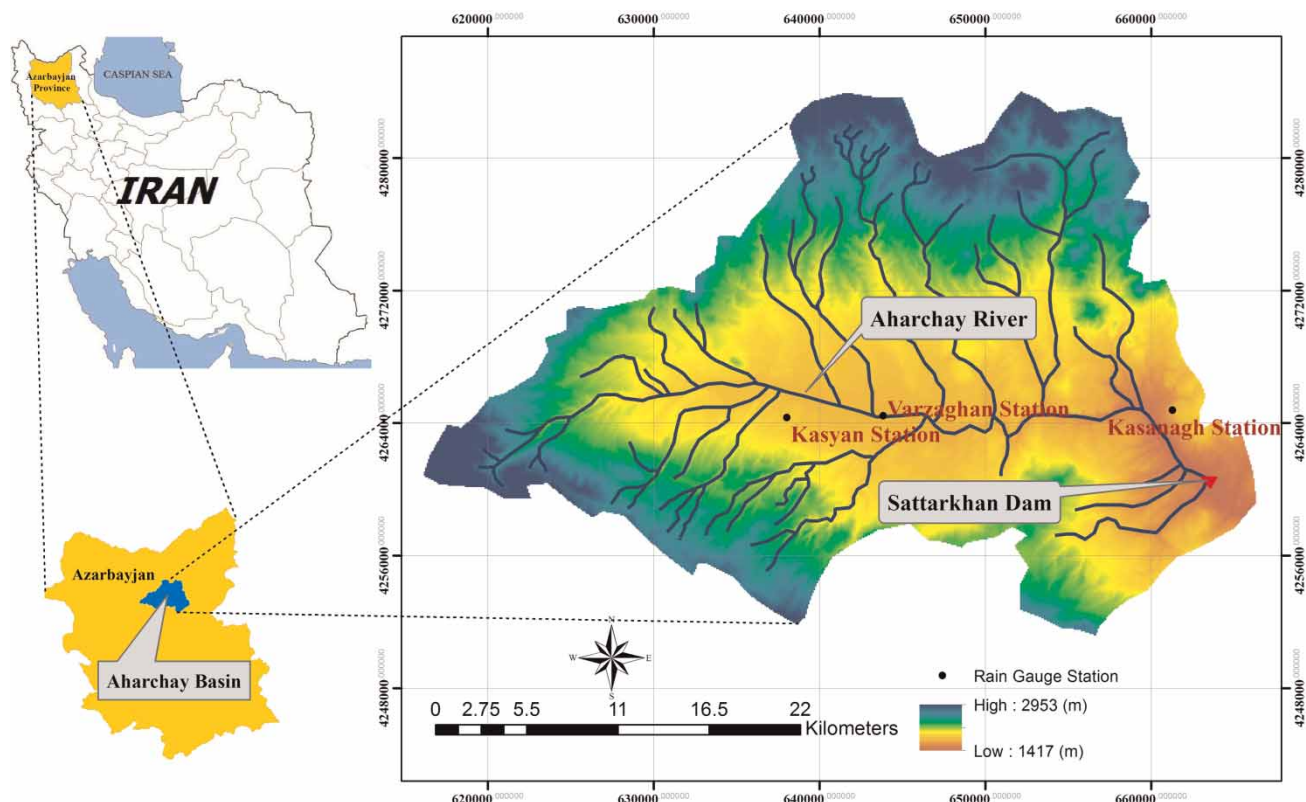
620000.000000 630000.000000 640000.000000 650000.000000 660000.000000

Azarbayjan Province

CASPIAN SEA

IRAN

4280000.000000

4272000.000000

4264000.000000

4256000.000000

4248000.000000

Aharchay River

Varzaghan Station

Kasyan Station

Kasanagh Station

Sattarkhan Dam

Azarbayjan

Aharchay Basin

N
W E
S

Rain Gauge Station

High : 2953 (m)

Low : 1417 (m)

0 2.75 5.5 11 16.5 22 Kilometers

620000.000000 630000.000000 640000.000000 650000.000000 660000.000000